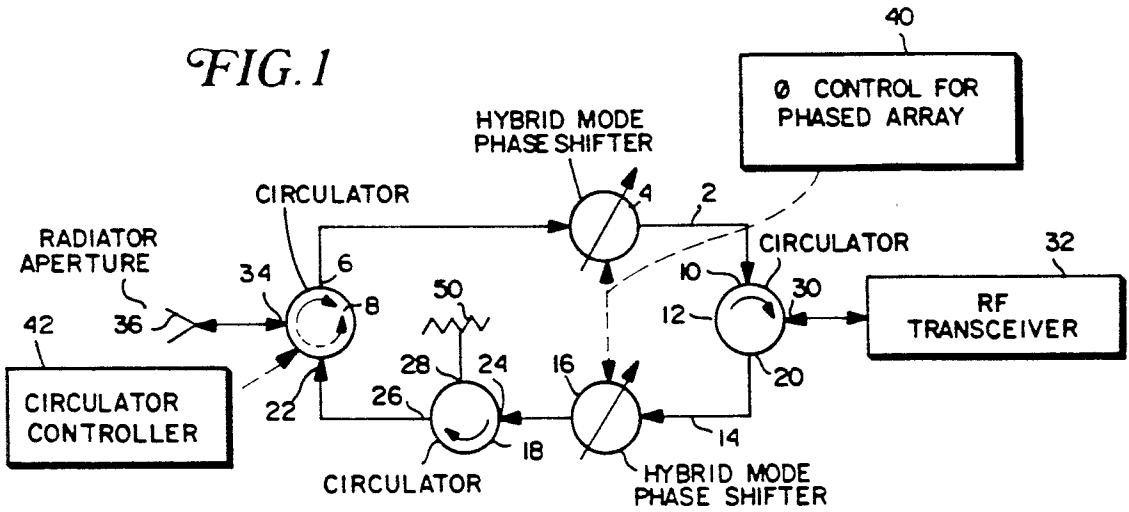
FIG. 1

40

Ø CONTROL FOR PHASED ARRAY

HYBRID MODE PHASE SHIFTER

4

2

CIRCULATOR

RADIATOR APERTURE

34

6

8

36

42

CIRCULATOR CONTROLLER

22

50

28

24

26

18

CIRCULATOR

16

14

HYBRID MODE PHASE SHIFTER

CIRCULATOR

10

12

30

20

32

RF TRANSCEIVER